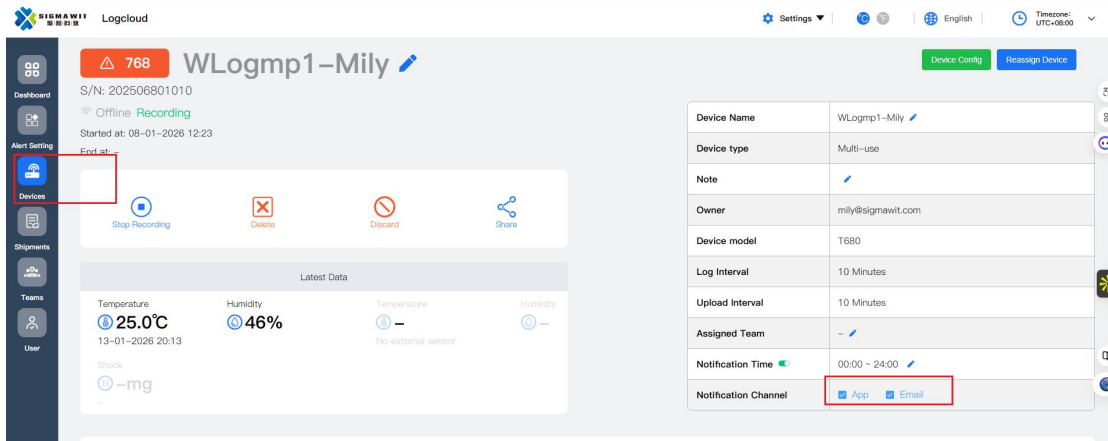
SIGMAWIT
Logcloud

Settings ▼ | English | Timezone: UTC+08:00

Dashboard
Alert Setting
Devices
Shipments
Teams
User

768 WLogmp1-Mily
S/N: 202506801010
Offline Recording
Started at: 08-01-2026 12:23
End at: -

Device Config
Reassign Device

Stop Recording
Delete
Discard
Share

Latest Data

Temperature
25.0℃
13-01-2026 20:13

Humidity
46%

Temperature
–
No external sensor

Humidity
–

Shock
–mg
–

| Device Name | WLogmp1-Mily |
|---|---|
| Device type | Multi-use |
| Note | |
| Owner | mily@sigmawit.com |
| Device model | T680 |
| Log Interval | 10 Minutes |
| Upload Interval | 10 Minutes |
| Assigned Team | – |
| Notification Time | 00:00 ~ 24:00 |
| Notification Channel | App Email |